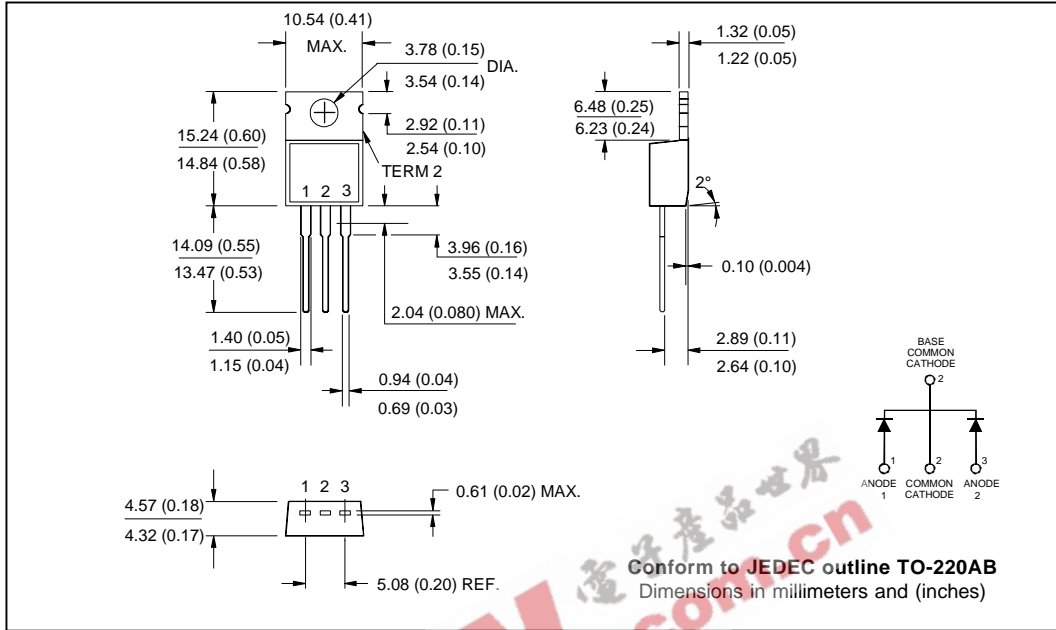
10.54 (0.41)
MAX.
3.78 (0.15)
DIA.
3.54 (0.14)
15.24 (0.60)
14.84 (0.58)
2.92 (0.11)
2.54 (0.10)
TERM 2
1 2 3
14.09 (0.55)
13.47 (0.53)
3.96 (0.16)
3.55 (0.14)
2.04 (0.080) MAX.
1.40 (0.05)
1.15 (0.04)
0.94 (0.04)
0.69 (0.03)

1.32 (0.05)
1.22 (0.05)
6.48 (0.25)
6.23 (0.24)
2°
0.10 (0.004)
2.89 (0.11)
2.64 (0.10)

BASE
COMMON
CATHODE
2
1
2
3
ANODE 1
COMMON CATHODE
ANODE 2

1 2 3
4.57 (0.18)
4.32 (0.17)
0.61 (0.02) MAX.
5.08 (0.20) REF.

电子产品世界
.com.cn

Conform to JEDEC outline TO-220AB
Dimensions in millimeters and (inches)